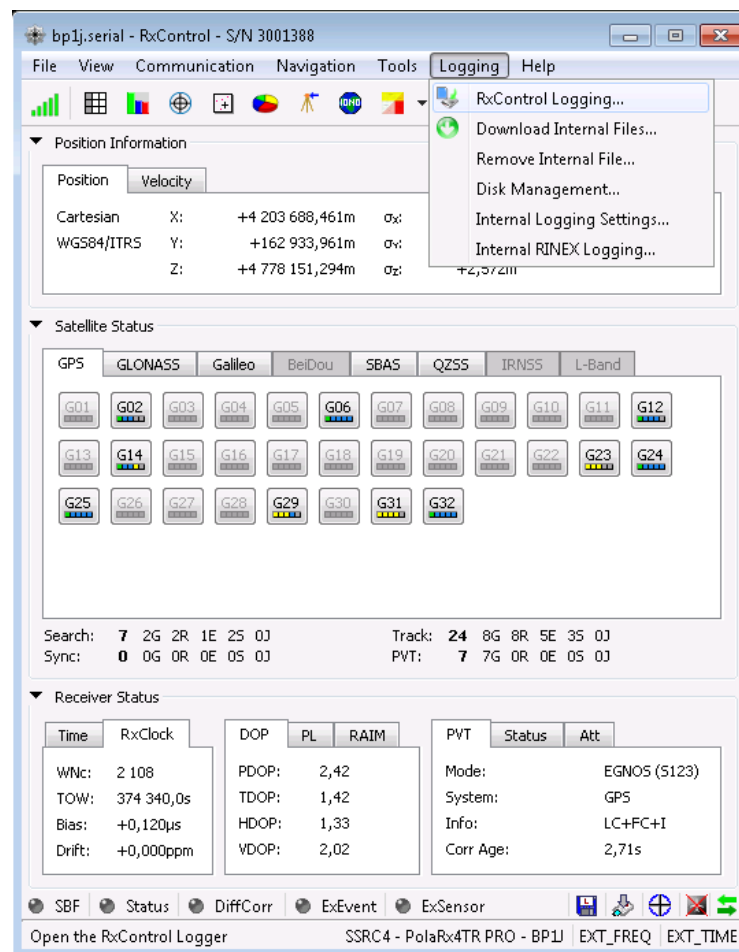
bp1j.serial - RxControl - S/N 3001388

File View Communication Navigation Tools Logging Help

RxControl Logging...
Download Internal Files...
Remove Internal File...
Disk Management...
Internal Logging Settings...
Internal RINEX Logging...

Position Information

Position | Velocity

Cartesian X: +4 203 688,461m $σ_x$:
WGS84/ITRS Y: +162 933,961m $σ_y$:
Z: +4 778 151,294m $σ_z$: +2,572m

Satellite Status

GPS | GLONASS | Galileo | BeiDou | SBAS | QZSS | IRNSS | L-Band

G01 G02 G03 G04 G05 G06 G07 G08 G09 G10 G11 G12
G13 G14 G15 G16 G17 G18 G19 G20 G21 G22 G23 G24
G25 G26 G27 G28 G29 G30 G31 G32

Search: 7 2G 2R 1E 2S 0J
Sync: 0 0G 0R 0E 0S 0J

Track: 24 8G 8R 5E 3S 0J
PVT: 7 7G 0R 0E 0S 0J

Receiver Status

Time | RxClock
WNc: 2 108
TOW: 374 340,0s
Bias: +0,120µs
Drift: +0,000ppm

DOP | PL | RAIM
PDOP: 2,42
TDOP: 1,42
HDOP: 1,33
VDOP: 2,02

PVT | Status | Att
Mode: EGNOS (S123)
System: GPS
Info: LC+FC+I
Corr Age: 2,71s

SBF Status DiffCorr ExEvent ExSensor

Open the RxControl Logger SSRC4 - PolaRx4TR PRO - BP1J EXT_FREQ EXT_TIME